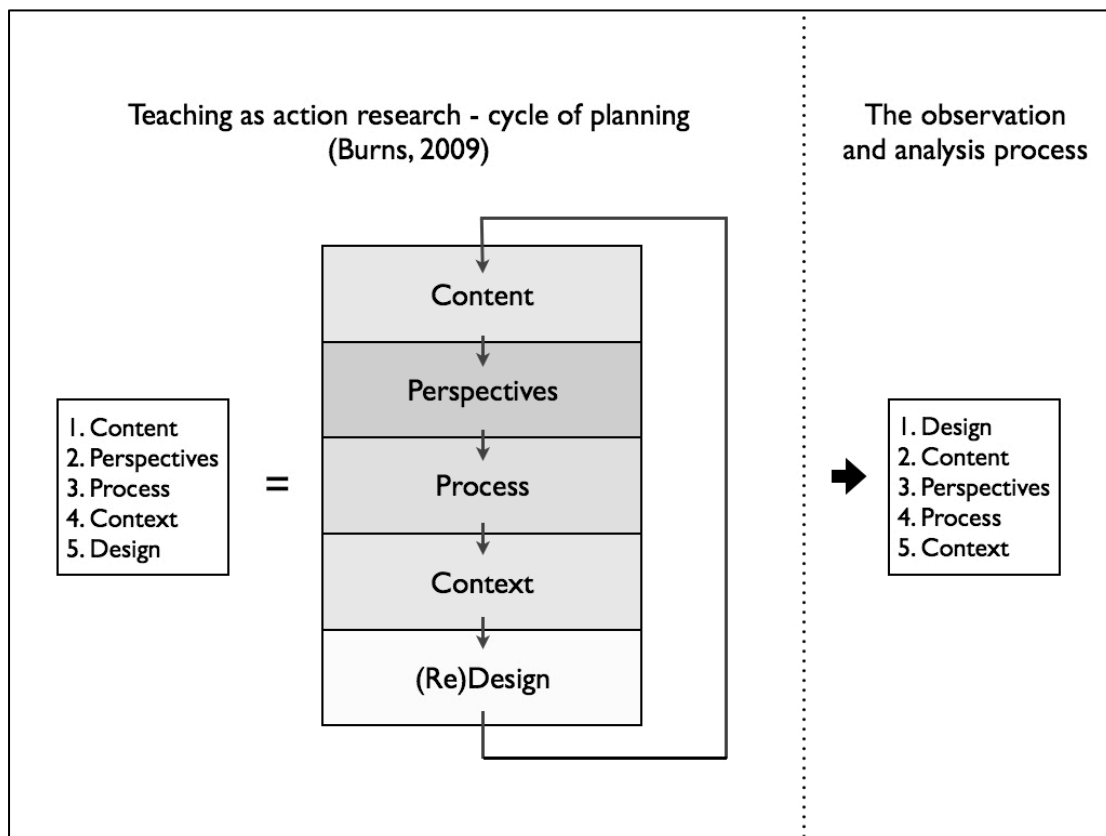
Teaching as action research - cycle of planning (Burns, 2009)

The observation and analysis process

1. Content
2. Perspectives
3. Process
4. Context
5. Design

=

Content

Perspectives

Process

Context

(Re)Design

1. Design
2. Content
3. Perspectives
4. Process
5. Context